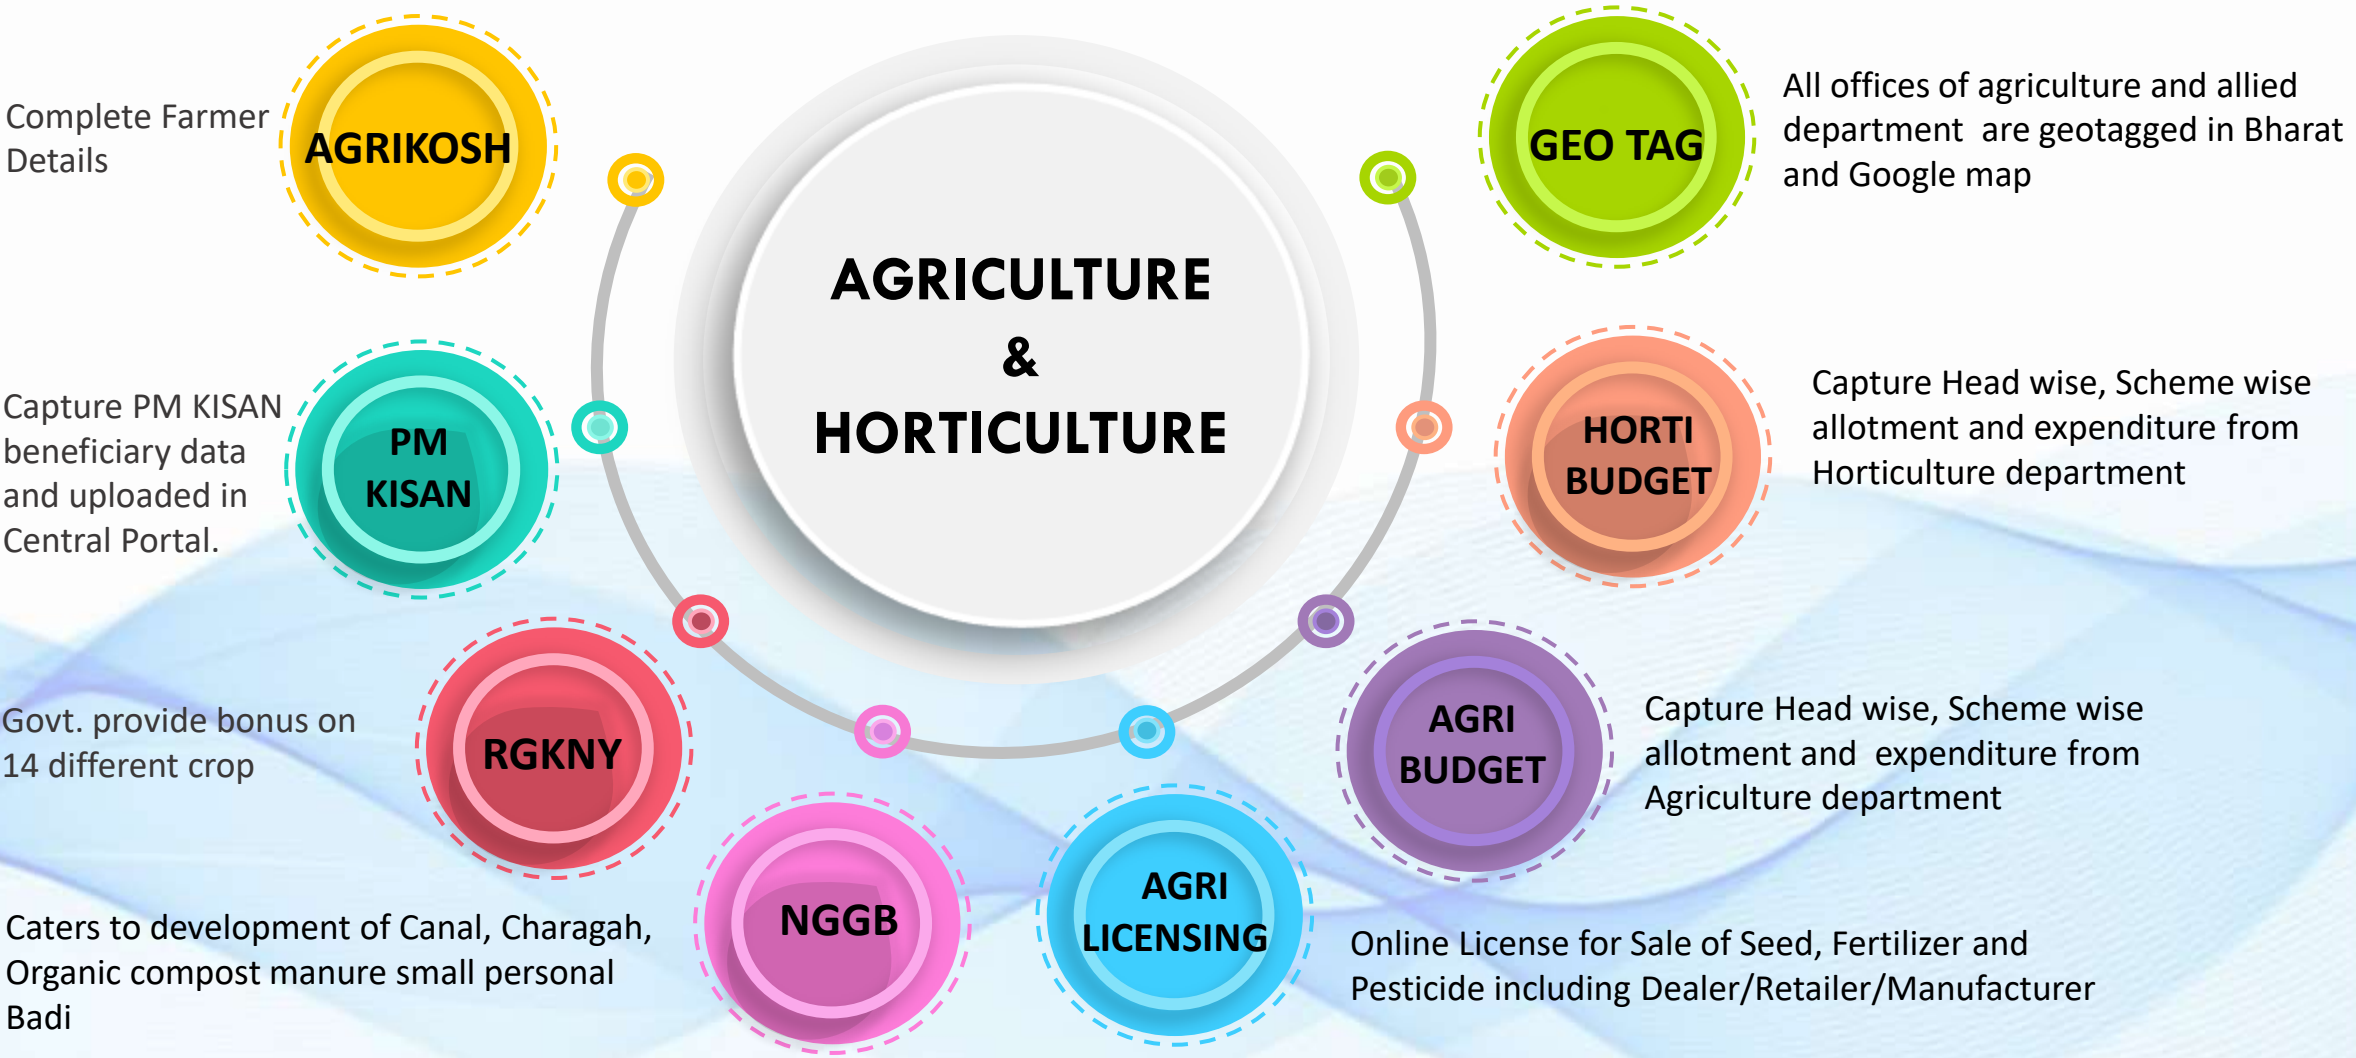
AGRICULTURE & HORTICULTURE

Complete Farmer Details

AGRIKOSH

Capture PM KISAN beneficiary data and uploaded in Central Portal.

PM KISAN

Govt. provide bonus on 14 different crop

RGKNY

Caters to development of Canal, Charagah, Organic compost manure small personal Badi

NGGB

AGRI LICENSING

Online License for Sale of Seed, Fertilizer and Pesticide including Dealer/Retailer/Manufacturer

AGRI BUDGET

Capture Head wise, Scheme wise allotment and expenditure from Agriculture department

HORTI BUDGET

Capture Head wise, Scheme wise allotment and expenditure from Horticulture department

GEO TAG

All offices of agriculture and allied department are geotagged in Bharat and Google map